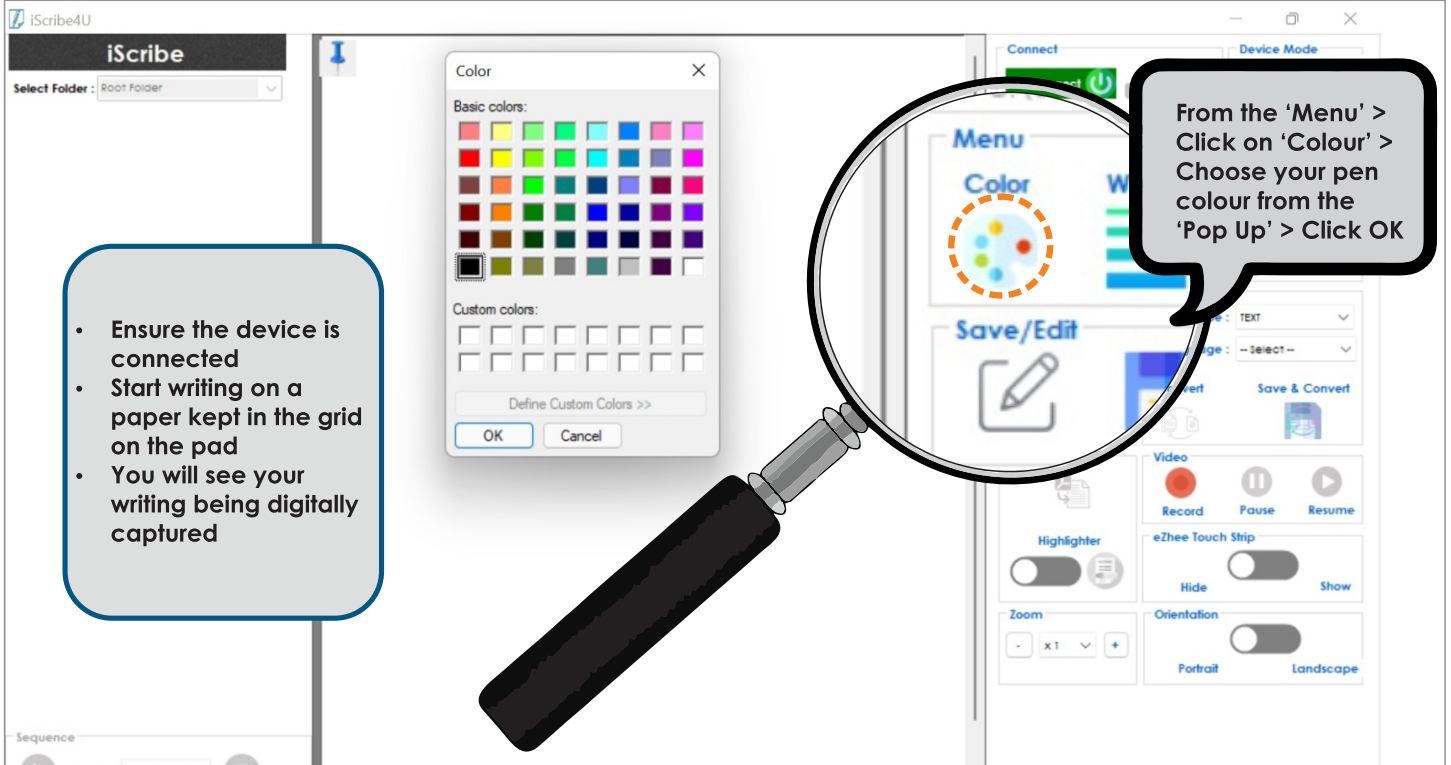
iScribe4U

iScribe

Select Folder : Root Folder

Color

Basic colors:

Custom colors:

Define Custom Colors >>

OK Cancel

• Ensure the device is connected
• Start writing on a paper kept in the grid on the pad
• You will see your writing being digitally captured

Connect

Device Mode

Menu

Color

W

Save/Edit

From the 'Menu' > Click on 'Colour' > Choose your pen colour from the 'Pop Up' > Click OK

TEXT

-- Select --

Save & Convert

Video

Record Pause Resume

Highlighter

eZhee Touch Strip

Hide Show

Zoom

- x 1 +

Orientation

Portrait Landscape

Sequence